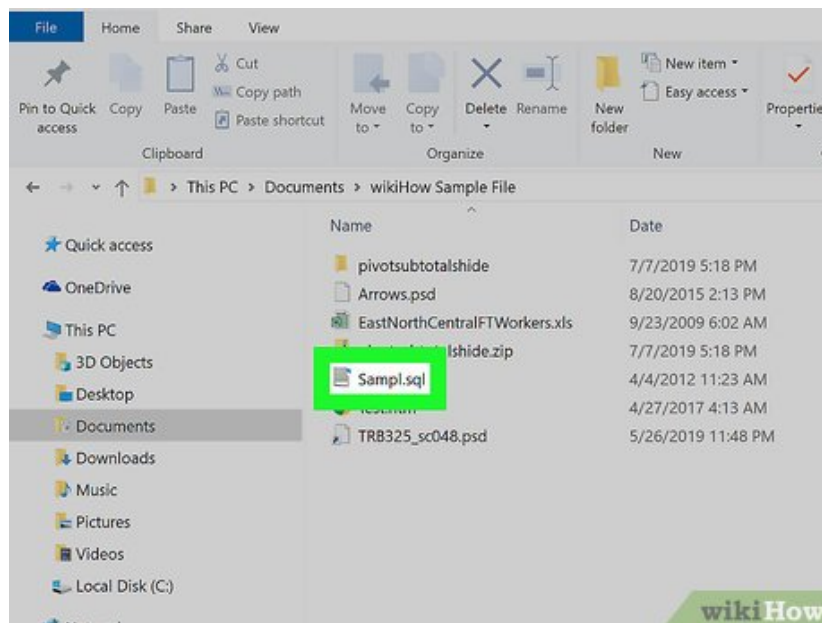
File Home Share View

Pin to Quick access Copy Paste Cut Copy path Paste shortcut
Clipboard

Move to Copy to Delete Rename New folder
Organize

New item Easy access
New

Properties

This PC > Documents > wikiHow Sample File

Quick access
OneDrive
This PC
3D Objects
Desktop
Documents
Downloads
Music
Pictures
Videos
Local Disk (C:)

| Name | Date |
|---|---|
| pivotsubtotalshide | 7/7/2019 5:18 PM |
| Arrows.psd | 8/20/2015 2:13 PM |
| EastNorthCentralFTWorkers.xls | 9/23/2009 6:02 AM |
| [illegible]talshide.zip | 7/7/2019 5:18 PM |
| Sampl.sql | 4/4/2012 11:23 AM |
| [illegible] | 4/27/2017 4:13 AM |
| TRB325_sc048.psd | 5/26/2019 11:48 PM |

wikiHow